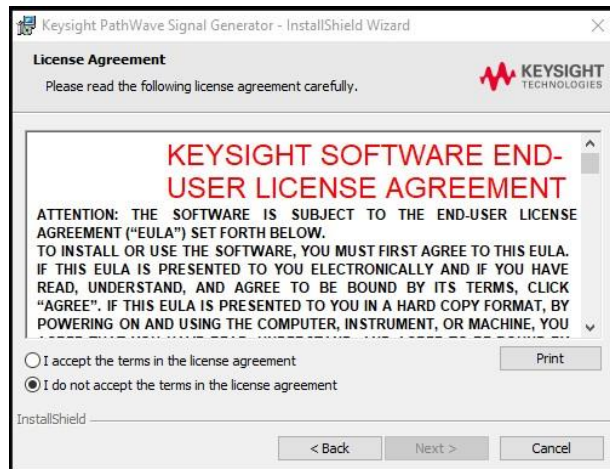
Keysight PathWave Signal Generator - InstallShield Wizard

License Agreement

Please read the following license agreement carefully.

KEYSIGHT TECHNOLOGIES

KEYSIGHT SOFTWARE END-USER LICENSE AGREEMENT

ATTENTION: THE SOFTWARE IS SUBJECT TO THE END-USER LICENSE AGREEMENT ("EULA") SET FORTH BELOW.
TO INSTALL OR USE THE SOFTWARE, YOU MUST FIRST AGREE TO THIS EULA. IF THIS EULA IS PRESENTED TO YOU ELECTRONICALLY AND IF YOU HAVE READ, UNDERSTAND, AND AGREE TO BE BOUND BY ITS TERMS, CLICK "AGREE". IF THIS EULA IS PRESENTED TO YOU IN A HARD COPY FORMAT, BY POWERING ON AND USING THE COMPUTER, INSTRUMENT, OR MACHINE, YOU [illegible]

I accept the terms in the license agreement

Print

I do not accept the terms in the license agreement

InstallShield

< Back

Next >

Cancel